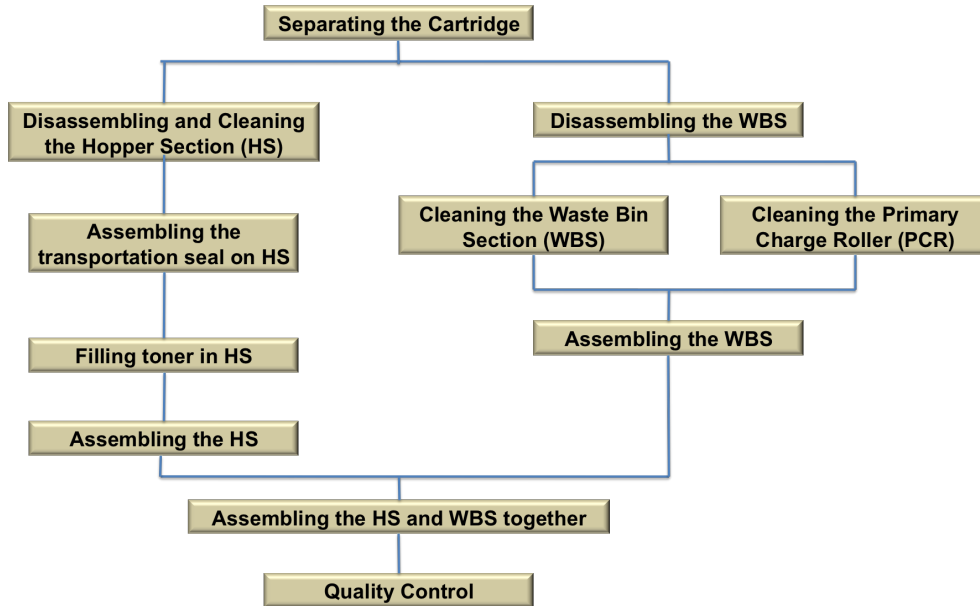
Separating the Cartridge

Disassembling and Cleaning the Hopper Section (HS)

Disassembling the WBS

Cleaning the Waste Bin Section (WBS)

Cleaning the Primary Charge Roller (PCR)

Assembling the transportation seal on HS

Assembling the WBS

Filling toner in HS

Assembling the HS

Assembling the HS and WBS together

Quality Control